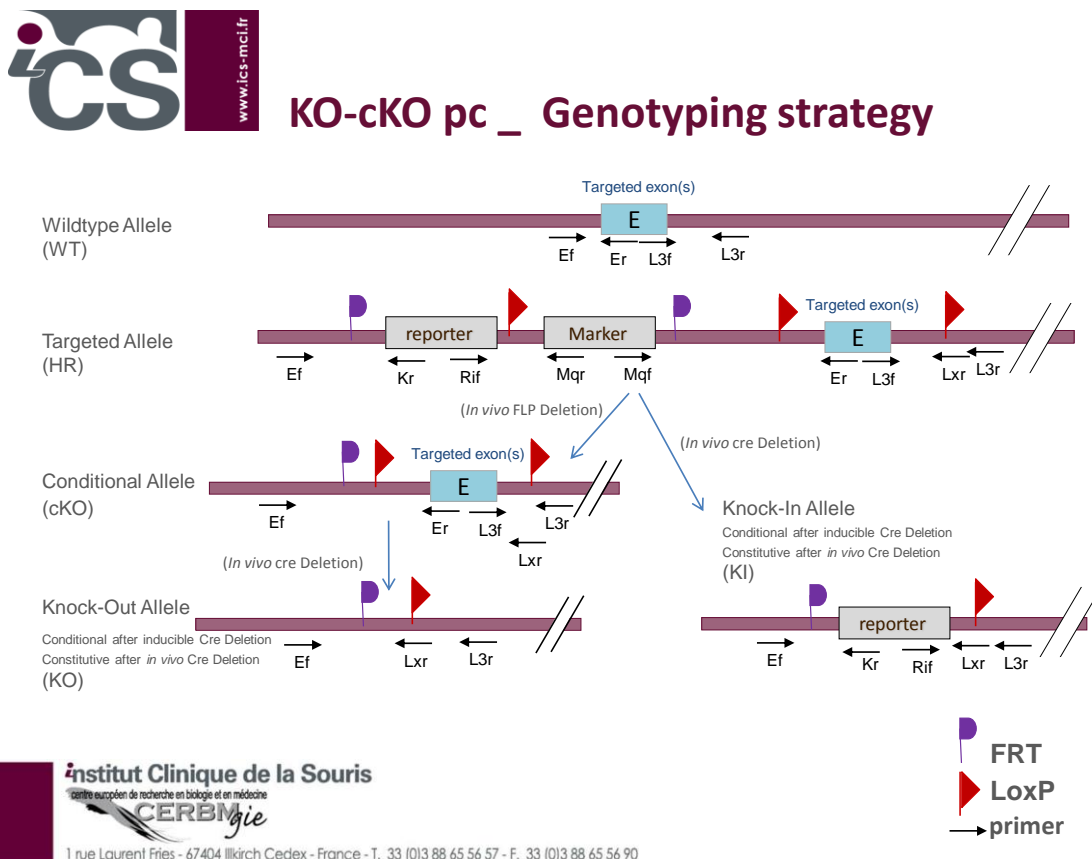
ics

www.ics-mci.fr

KO-cKO pc _ Genotyping strategy

Targeted exon(s)

Wildtype Allele
(WT)

E

Ef Er L3f L3r

Targeted Allele
(HR)

reporter

Marker

Targeted exon(s)

E

Ef Kr Rif Mqr Mqf Er L3f Lxr L3r

(In vivo FLP Deletion)

(In vivo cre Deletion)

Conditional Allele
(cKO)

Targeted exon(s)

E

Ef Er L3f L3r Lxr

Knock-In Allele
Conditional after inducible Cre Deletion
Constitutive after in vivo Cre Deletion
(KI)

(In vivo cre Deletion)

Knock-Out Allele
Conditional after inducible Cre Deletion
Constitutive after in vivo Cre Deletion
(KO)

Ef Lxr L3r

reporter

Ef Kr Rif Lxr L3r

institut Clinique de la Souris
centre européen de recherche en biologie et en médecine
CERBM gie

1 rue Laurent Fries - 67404 Illkirch Cedex - France - T. 33 (0)3 88 65 56 57 - F. 33 (0)3 88 65 56 90

FRT
LoxP
primer